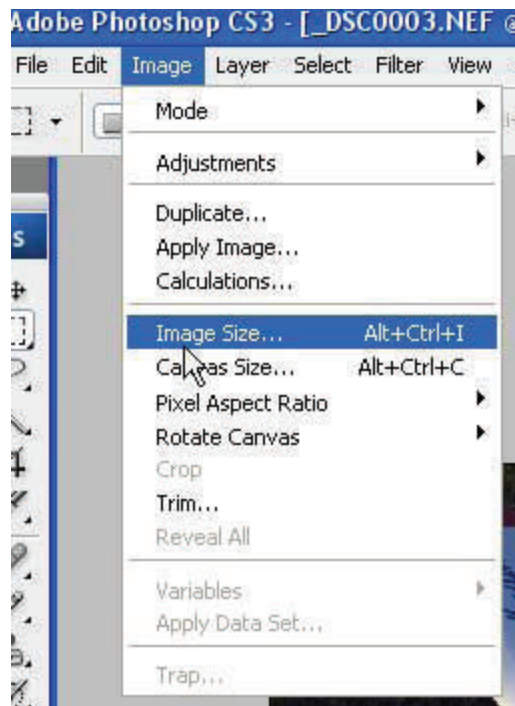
Adobe Photoshop CS3 - [_DSC0003.NEF @

File Edit Image Layer Select Filter View

s

Mode
Adjustments
Duplicate...
Apply Image...
Calculations...
Image Size... Alt+Ctrl+I
Ca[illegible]as Size... Alt+Ctrl+C
Pixel Aspect Ratio
Rotate Canvas
Crop
Trim...
Reveal All
Variables
Apply Data Set...
Trap...